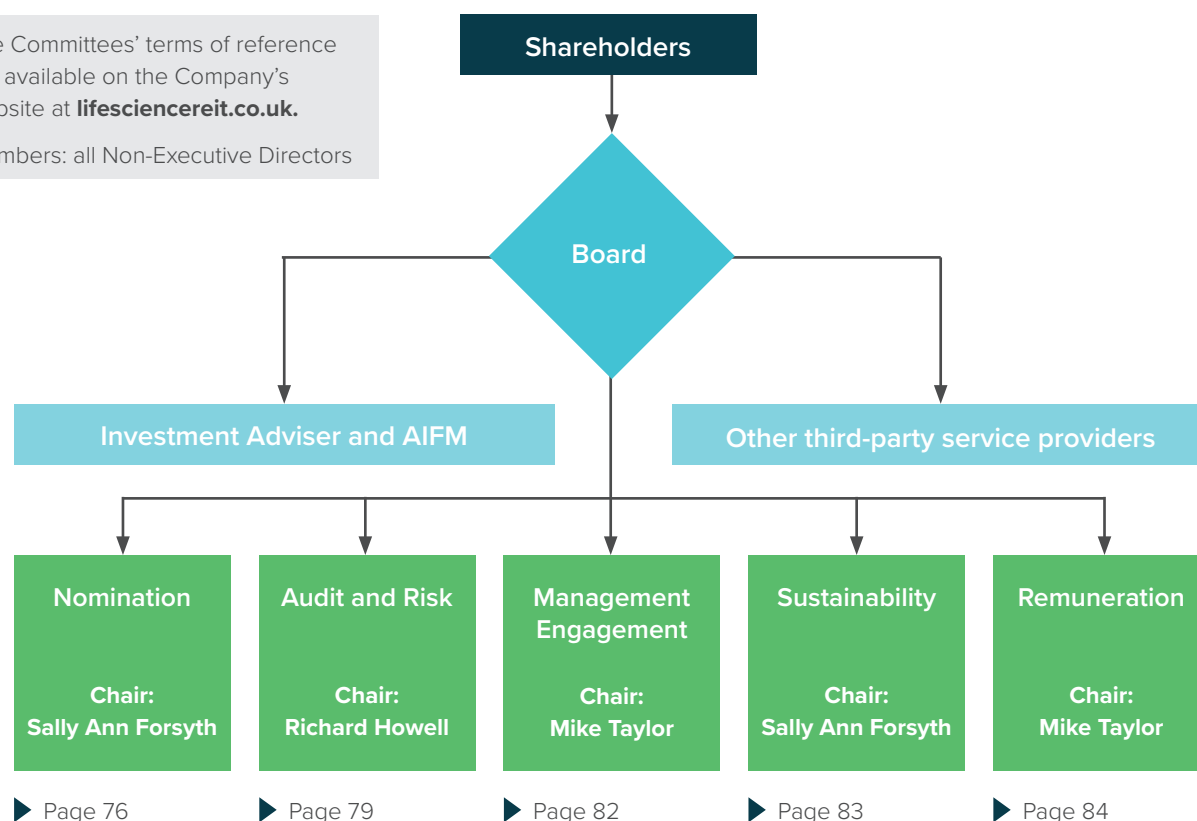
e Committees' terms of reference available on the Company's bsite at **lifesciencereit.co.uk.**

mbers: all Non-Executive Directors

Shareholders

Board

Investment Adviser and AIFM

Other third-party service providers

Nomination

Chair:
Sally Ann Forsyth

Page 76

Audit and Risk

Chair:
Richard Howell

Page 79

Management Engagement

Chair:
Mike Taylor

Page 82

Sustainability

Chair:
Sally Ann Forsyth

Page 83

Remuneration

Chair:
Mike Taylor

Page 84